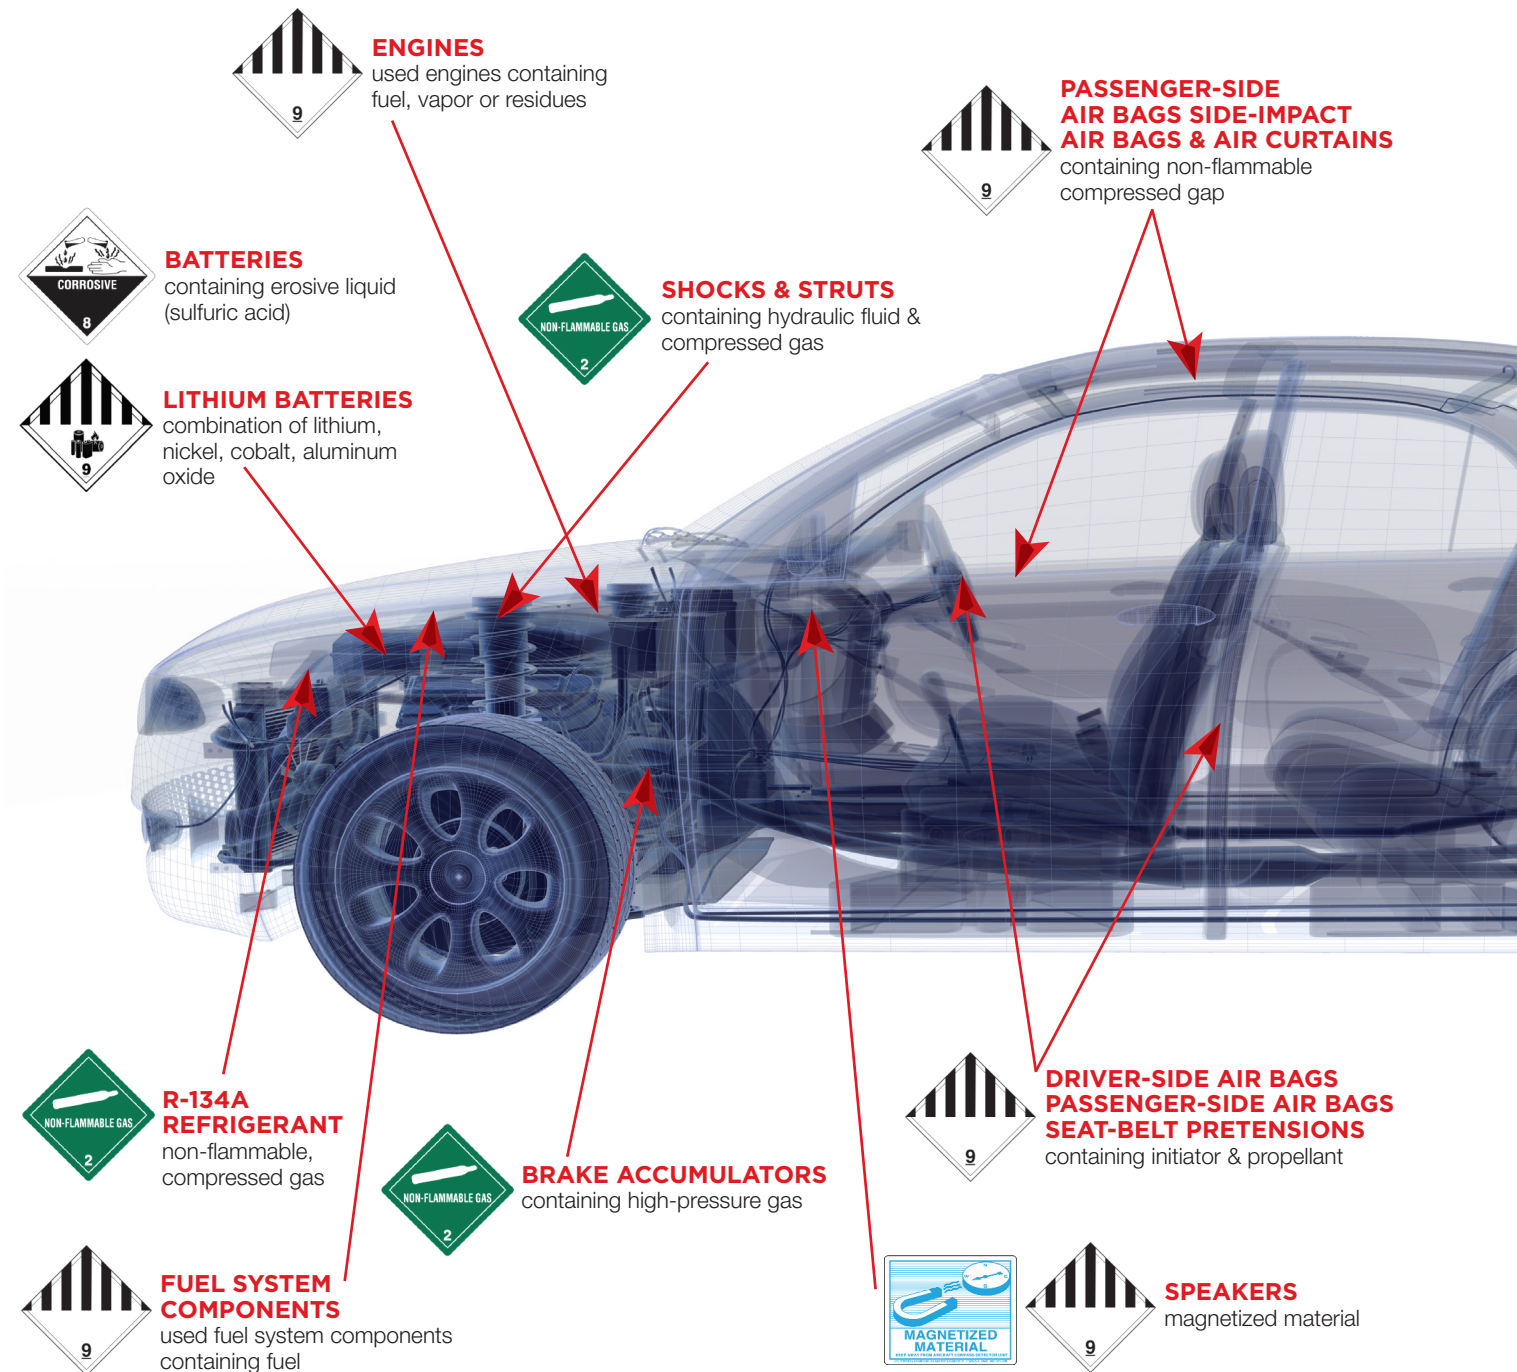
9

ENGINES
used engines containing fuel, vapor or residues

9

PASSENGER-SIDE AIR BAGS SIDE-IMPACT AIR BAGS & AIR CURTAINS
containing non-flammable compressed gap

CORROSIVE
8

BATTERIES
containing erosive liquid (sulfuric acid)

NON-FLAMMABLE GAS
2

SHOCKS & STRUTS
containing hydraulic fluid & compressed gas

9

LITHIUM BATTERIES
combination of lithium, nickel, cobalt, aluminum oxide

NON-FLAMMABLE GAS
2

R-134A REFRIGERANT
non-flammable, compressed gas

NON-FLAMMABLE GAS
2

BRAKE ACCUMULATORS
containing high-pressure gas

9

DRIVER-SIDE AIR BAGS PASSENGER-SIDE AIR BAGS SEAT-BELT PRETENSIONS
containing initiator & propellant

9

FUEL SYSTEM COMPONENTS
used fuel system components containing fuel

MAGNETIZED MATERIAL

9

SPEAKERS
magnetized material